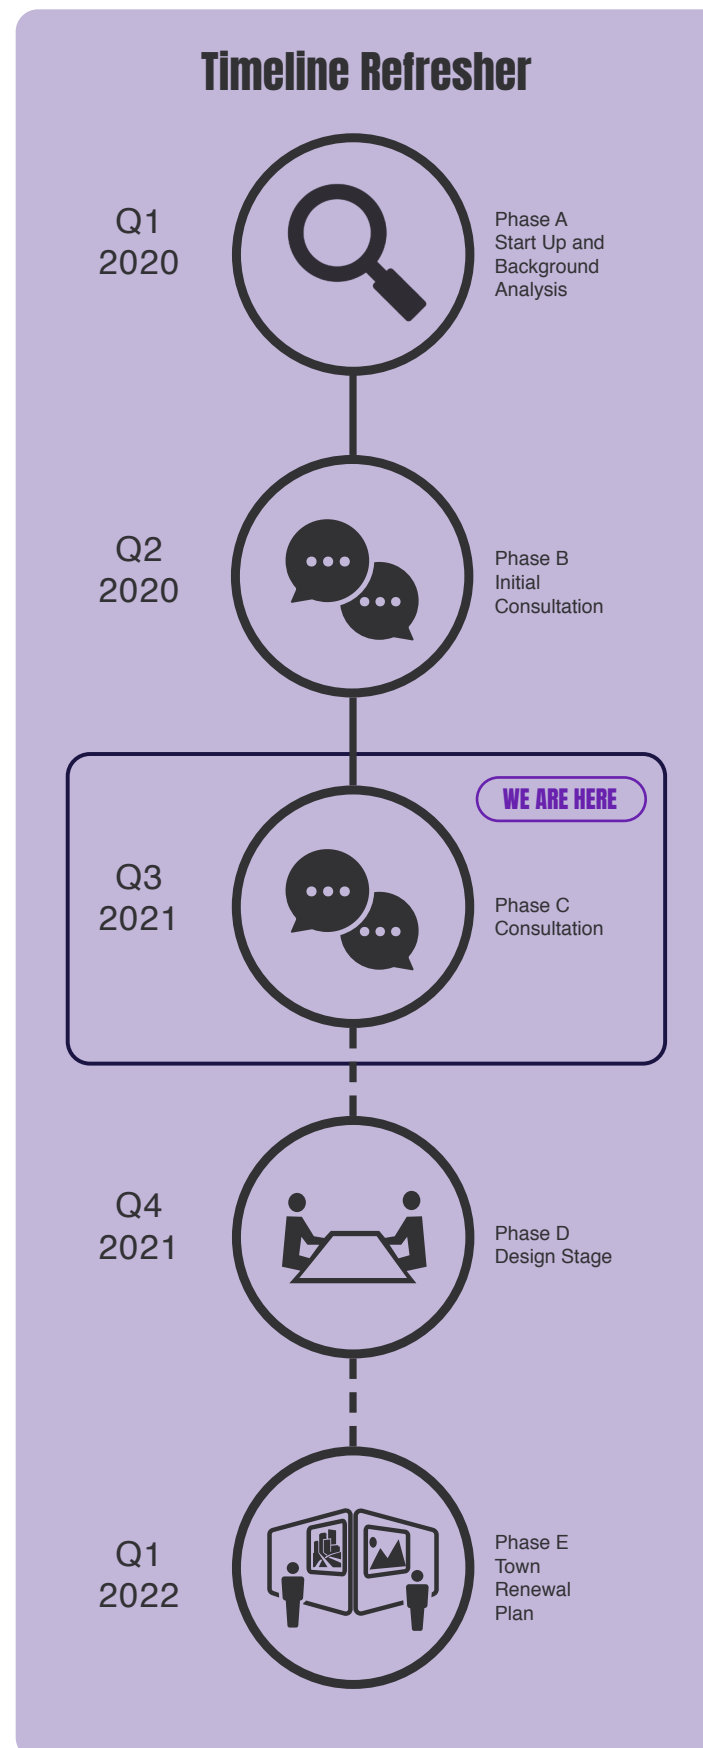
Timeline Refresher

Q1
2020

Phase A
Start Up and Background Analysis

Q2
2020

Phase B
Initial Consultation

WE ARE HERE

Q3
2021

Phase C
Consultation

Q4
2021

Phase D
Design Stage

Q1
2022

Phase E
Town Renewal Plan